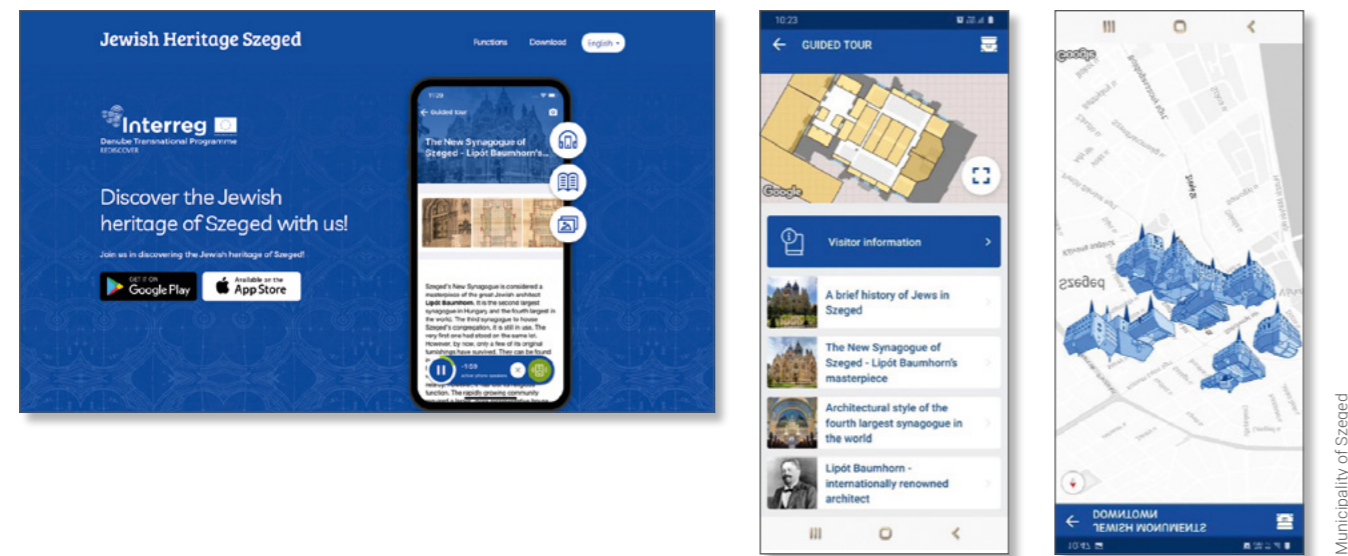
Jewish Heritage Szeged

Functions Download English

Interreg

Danube Transnational Programme
REDISCOVER

Discover the Jewish heritage of Szeged with us!

Join us in discovering the Jewish heritage of Szeged!

GET IT ON Google Play

Available on the App Store

11:23

Guided tour

The New Synagogue of Szeged - Lipót Baumhorn's...

Szeged's New Synagogue is considered a masterpiece of the great Jewish architect Lipót Baumhorn. It is the second largest synagogue in Hungary and the fourth largest in the world. The third synagogue to house Szeged's congregation, it is still in use. The very first one had stood on the same lot. However, by now, only a few of its original furnishings have survived. They can be found in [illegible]

-1:09

function. The rapidly growing community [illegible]

10:23

GUIDED TOUR

Google

Visitor information

A brief history of Jews in Szeged

The New Synagogue of Szeged - Lipót Baumhorn's masterpiece

Architectural style of the fourth largest synagogue in the world

Lipót Baumhorn - internationally renowned architect

Google

Szeged

DOWNTOWN JEWISH MONUMENTS

10:45

Municipality of Szeged